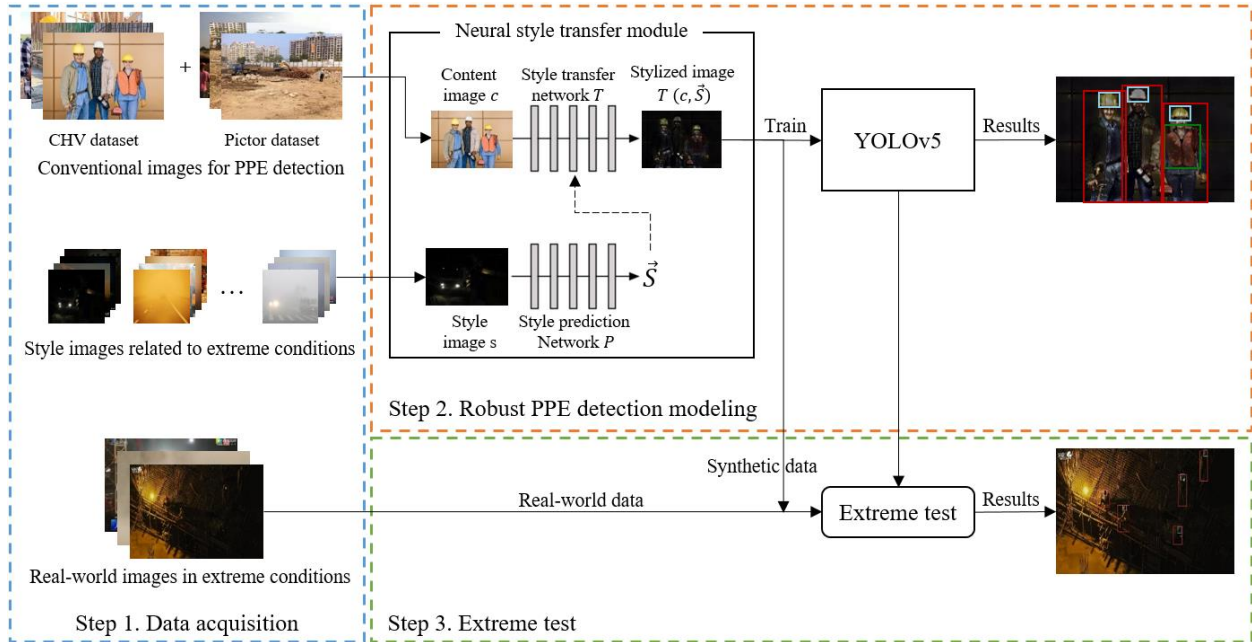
+

CHV dataset

Pictor dataset

Conventional images for PPE detection

…

Style images related to extreme conditions

Real-world images in extreme conditions

Step 1. Data acquisition

Neural style transfer module

Content image $c$

Style transfer network $T$

Stylized image $T\ (c, \vec{S})$

$\vec{S}$

Style image s

Style prediction Network $P$

Train

YOLOv5

Results

Step 2. Robust PPE detection modeling

Synthetic data

Real-world data

Extreme test

Results

Step 3. Extreme test